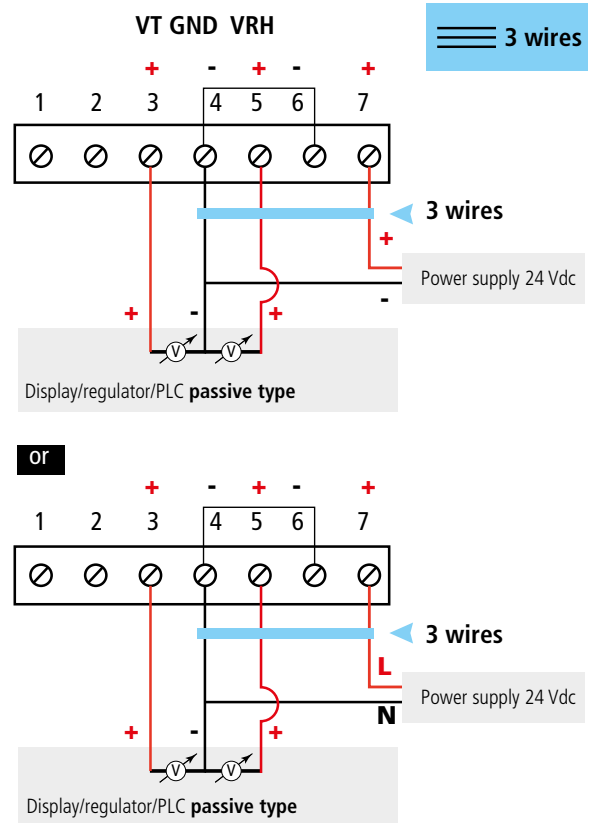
VT GND VRH

3 wires

+ - + - +

1 2 3 4 5 6 7

3 wires

+

Power supply 24 Vdc

-

+ - +

V V

Display/regulator/PLC **passive type**

or

+ - + - +

1 2 3 4 5 6 7

3 wires

L

Power supply 24 Vdc

N

+ - +

V V

Display/regulator/PLC **passive type**